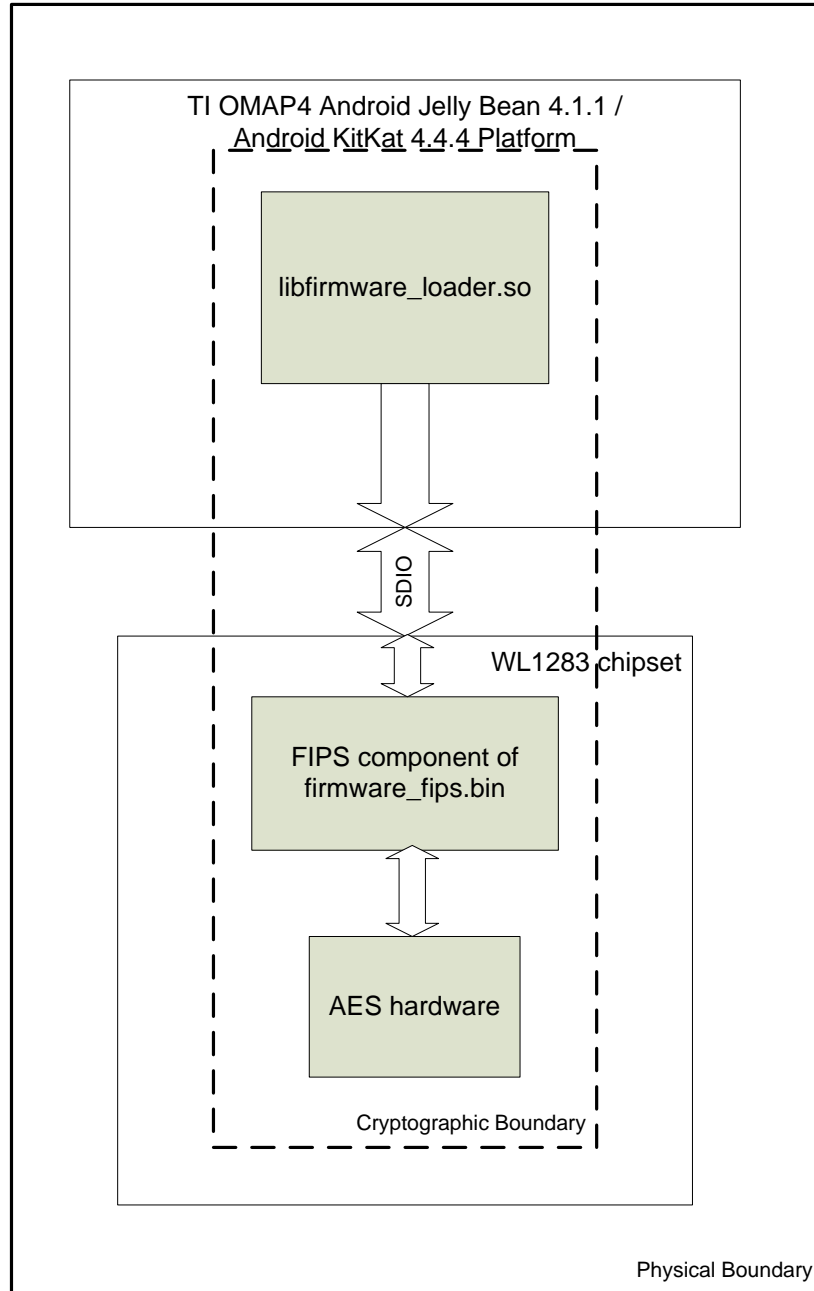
TI OMAP4 Android Jelly Bean 4.1.1 / Android KitKat 4.4.4 Platform

libfirmware_loader.so

SDIO

WL1283 chipset

FIPS component of firmware_fips.bin

AES hardware

Cryptographic Boundary

Physical Boundary